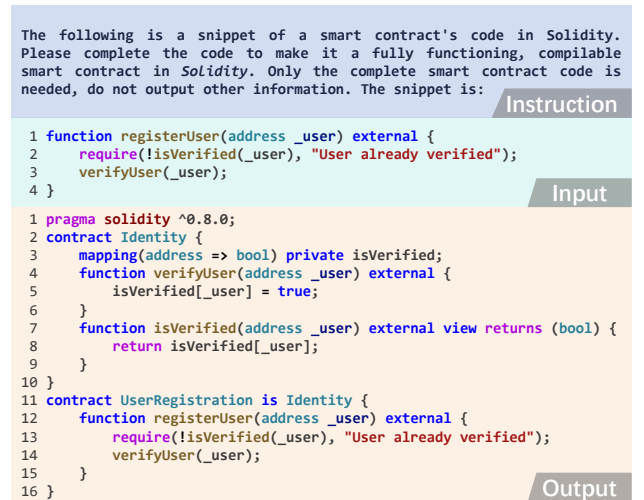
The following is a snippet of a smart contract's code in Solidity. Please complete the code to make it a fully functioning, compilable smart contract in *Solidity*. Only the complete smart contract code is needed, do not output other information. The snippet is:

Instruction

```
1 function registerUser(address _user) external {
2     require(!isVerified(_user), "User already verified");
3     verifyUser(_user);
4 }
```

Input

```
1 pragma solidity ^0.8.0;
2 contract Identity {
3     mapping(address => bool) private isVerified;
4     function verifyUser(address _user) external {
5         isVerified[_user] = true;
6     }
7     function isVerified(address _user) external view returns (bool) {
8         return isVerified[_user];
9     }
10 }
11 contract UserRegistration is Identity {
12     function registerUser(address _user) external {
13         require(!isVerified(_user), "User already verified");
14         verifyUser(_user);
15     }
16 }
```

Output